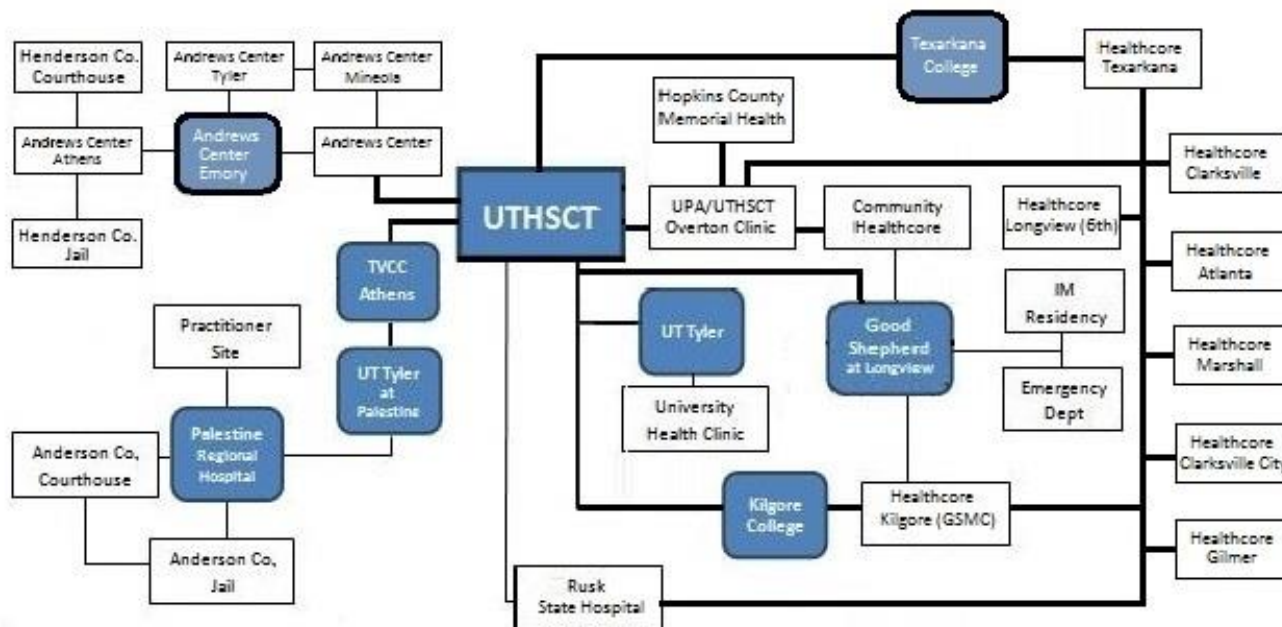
Henderson Co. Courthouse

Andrews Center Tyler

Andrews Center Mineola

Andrews Center Athens

Andrews Center Emory

Andrews Center

Henderson Co. Jail

Texarkana College

Healthcore Texarkana

Hopkins County Memorial Health

Healthcore Clarksville

UTHSCT

UPA/UTHSCT Overton Clinic

Community Healthcore

Healthcore Longview (6th)

Healthcore Atlanta

TVCC Athens

Practitioner Site

UT Tyler at Palestine

UT Tyler

Good Shepherd at Longview

IM Residency

Emergency Dept

Healthcore Marshall

Palestine Regional Hospital

University Health Clinic

Anderson Co, Courthouse

Healthcore Clarksville City

Kilgore College

Healthcore Kilgore (GSMC)

Anderson Co, Jail

Healthcore Gilmer

Rusk State Hospital